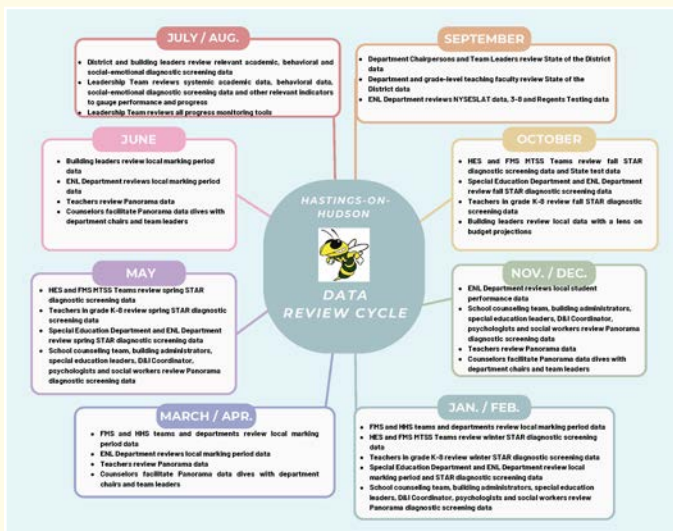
HASTINGS-ON-HUDSON

DATA REVIEW CYCLE

JULY / AUG.

- District and building leaders review relevant academic, behavioral and social-emotional diagnostic screening data
- Leadership Team reviews systemic academic data, behavioral data, social-emotional diagnostic screening data and other relevant indicators to gauge performance and progress
- Leadership Team reviews all progress monitoring tools

SEPTEMBER

- Department Chairpersons and Team Leaders review State of the District data
- Department and grade-level teaching faculty review State of the District data
- ENL Department reviews NYSESLAT data, 3-8 and Regents Testing data

OCTOBER

- HES and FMS MTSS Teams review fall STAR diagnostic screening data and State test data
- Special Education Department and ENL Department review fall STAR diagnostic screening data
- Teachers in grade K-8 review fall STAR diagnostic screening data
- Building leaders review local data with a lens on budget projections

NOV. / DEC.

- ENL Department reviews local student performance data
- School counseling team, building administrators, special education leaders, DEI Coordinator, psychologists and social workers review Panorama diagnostic screening data
- Teachers review Panorama data
- Counselors facilitate Panorama data dives with department chairs and team leaders

JAN. / FEB.

- FMS and HHS teams and departments review local marking period data
- HES and FMS MTSS Teams review winter STAR diagnostic screening data
- Teachers in grade K-8 review winter STAR diagnostic screening data
- Special Education Department and ENL Department review local marking period and STAR diagnostic screening data
- School counseling team, building administrators, special education leaders, DEI Coordinator, psychologists and social workers review Panorama diagnostic screening data

MARCH / APR.

- FMS and HHS teams and departments review local marking period data
- ENL Department reviews local marking period data
- Teachers review Panorama data
- Counselors facilitate Panorama data dives with department chairs and team leaders

MAY

- HES and FMS MTSS Teams review spring STAR diagnostic screening data
- Teachers in grade K-8 review spring STAR diagnostic screening data
- Special Education Department and ENL Department review spring STAR diagnostic screening data
- School counseling team, building administrators, special education leaders, DEI Coordinator, psychologists and social workers review Panorama diagnostic screening data

JUNE

- Building leaders review local marking period data
- ENL Department reviews local marking period data
- Teachers review Panorama data
- Counselors facilitate Panorama data dives with department chairs and team leaders